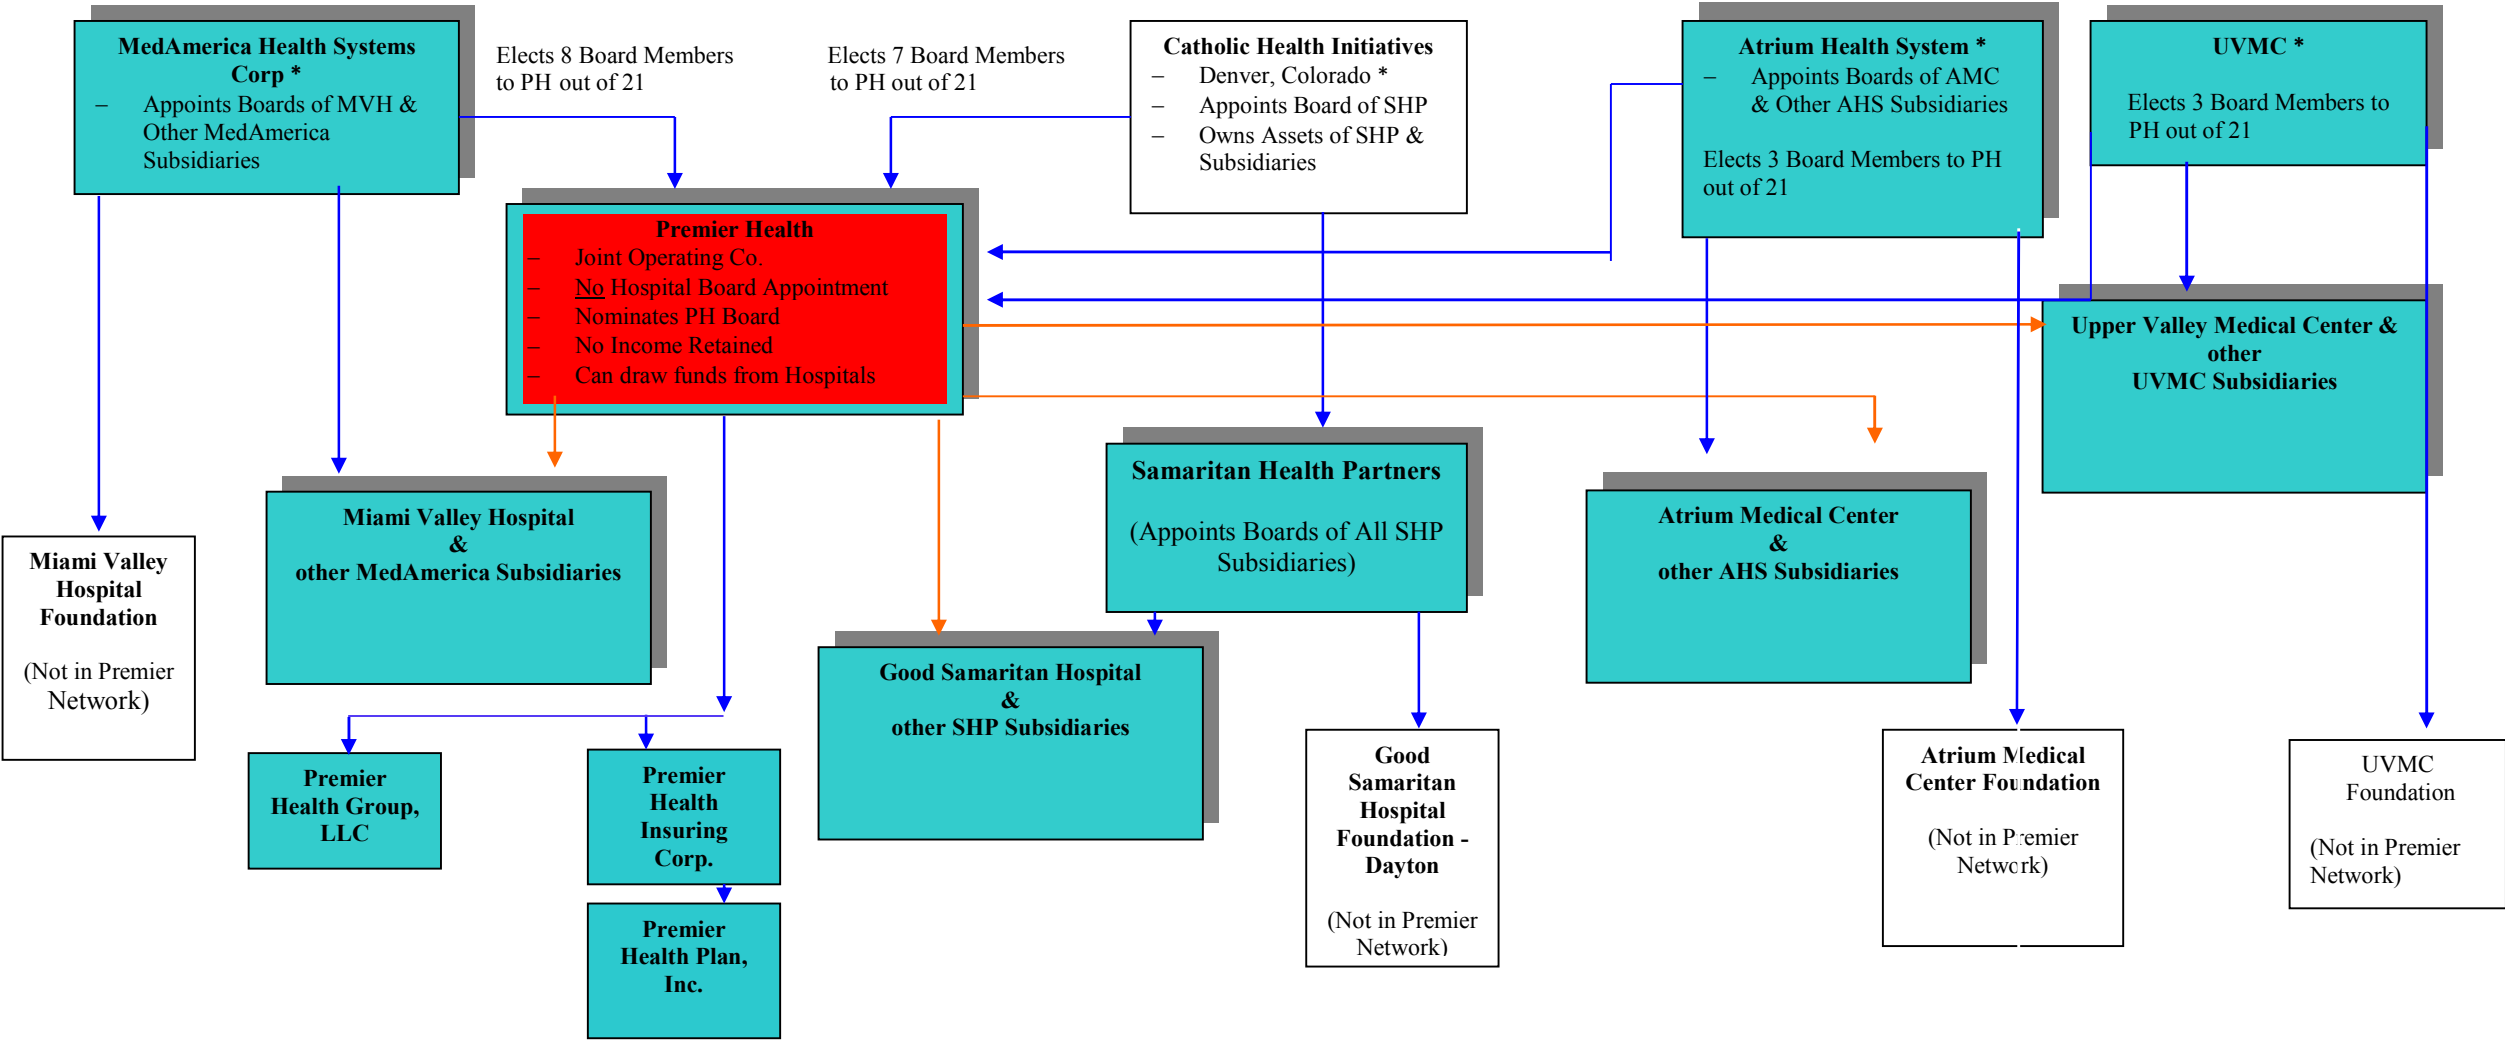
MedAmerica Health Systems Corp *
– Appoints Boards of MVH & Other MedAmerica Subsidiaries

Elects 8 Board Members to PH out of 21

Elects 7 Board Members to PH out of 21

Catholic Health Initiatives
– Denver, Colorado *
– Appoints Board of SHP
– Owns Assets of SHP & Subsidiaries

Atrium Health System *
– Appoints Boards of AMC & Other AHS Subsidiaries

Elects 3 Board Members to PH out of 21

UVMC *

Elects 3 Board Members to PH out of 21

Premier Health
– Joint Operating Co.
– No Hospital Board Appointment
– Nominates PH Board
– No Income Retained
– Can draw funds from Hospitals

Upper Valley Medical Center & other UVMC Subsidiaries

Samaritan Health Partners

(Appoints Boards of All SHP Subsidiaries)

Atrium Medical Center & other AHS Subsidiaries

Miami Valley Hospital Foundation

(Not in Premier Network)

Miami Valley Hospital & other MedAmerica Subsidiaries

Good Samaritan Hospital & other SHP Subsidiaries

Premier Health Group, LLC

Premier Health Insuring Corp.

Premier Health Plan, Inc.

Good Samaritan Hospital Foundation - Dayton

(Not in Premier Network)

Atrium Medical Center Foundation

(Not in Premier Network)

UVMC Foundation

(Not in Premier Network)